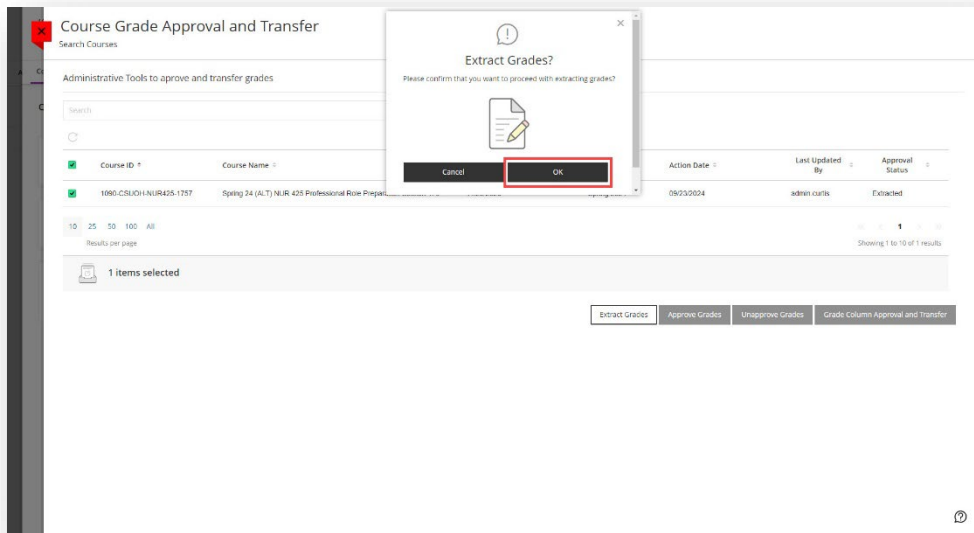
Course Grade Approval and Transfer
Search Courses

Administrative Tools to aprove and transfer grades

Search

| | Course ID | Course Name | | | Action Date | Last Updated By | Approval Status |
|---|---|---|---|---|---|---|---|
| | 1090-CSUOH-NUR425-1757 | Spring 24 (ALT) NUR 425 Professional Role Prepar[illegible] | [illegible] | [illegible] | 09/23/2024 | admin curtis | Extracted |

10 25 50 100 All
Results per page

1
Showing 1 to 10 of 1 results

1 items selected

Extract Grades | Approve Grades | Unapprove Grades | Grade Column Approval and Transfer

Extract Grades?
Please confirm that you want to proceed with extracting grades?

Cancel | OK